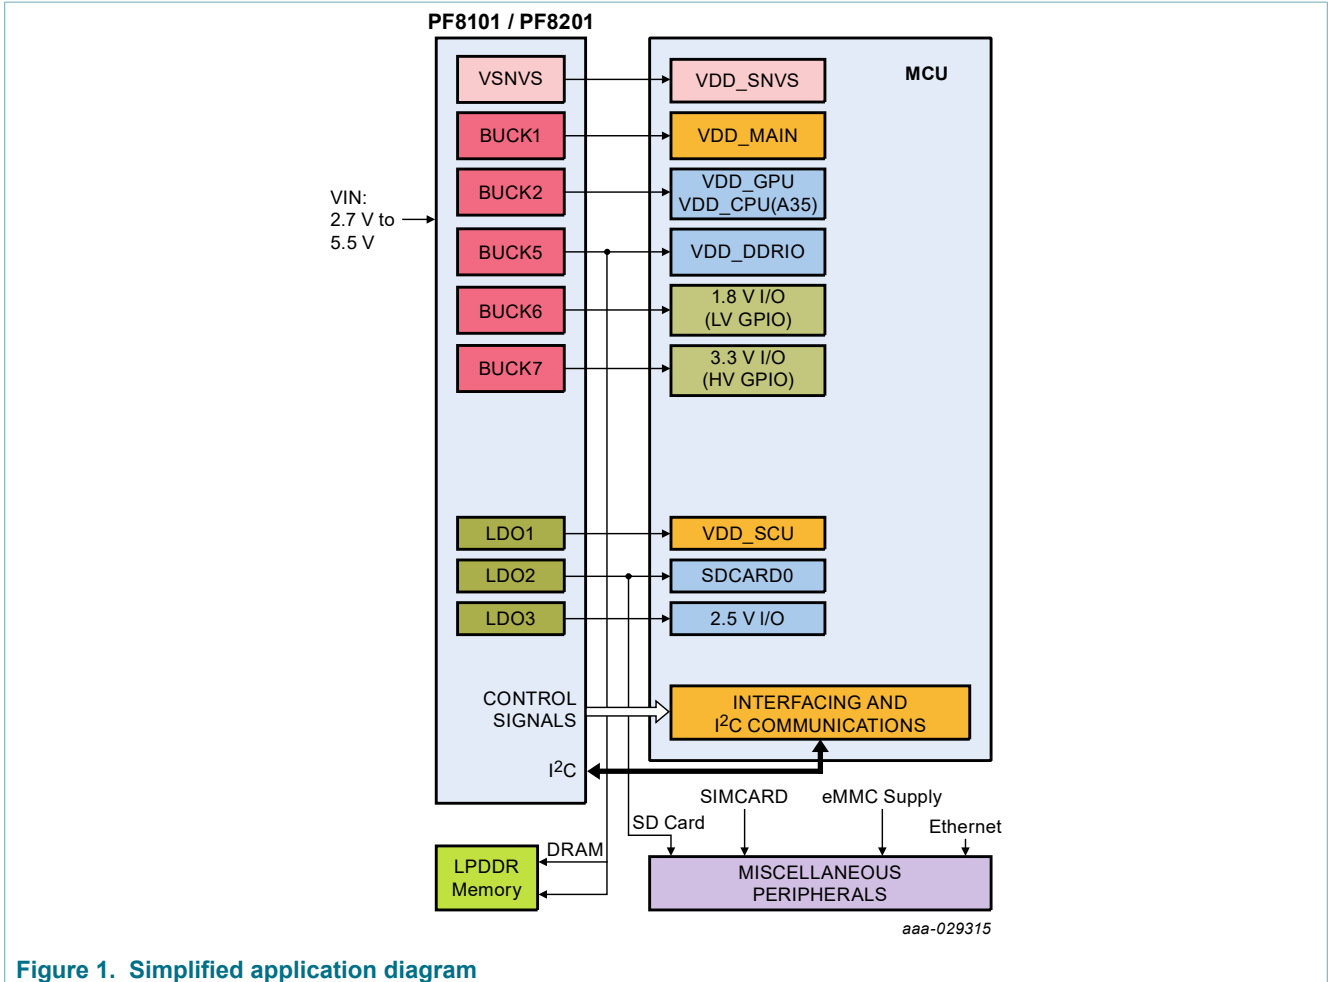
PF8101 / PF8201

MCU

VSNVS

VDD_SNVS

BUCK1

VDD_MAIN

BUCK2

VDD_GPU
VDD_CPU(A35)

VIN:
2.7 V to
5.5 V

BUCK5

VDD_DDRIO

BUCK6

1.8 V I/O
(LV GPIO)

BUCK7

3.3 V I/O
(HV GPIO)

LDO1

VDD_SCU

LDO2

SDCARD0

LDO3

2.5 V I/O

CONTROL
SIGNALS

INTERFACING AND
$I^2C$ COMMUNICATIONS

$I^2C$

SIMCARD

eMMC Supply

SD Card

Ethernet

DRAM

LPDDR
Memory

MISCELLANEOUS
PERIPHERALS

aaa-029315

Figure 1. Simplified application diagram